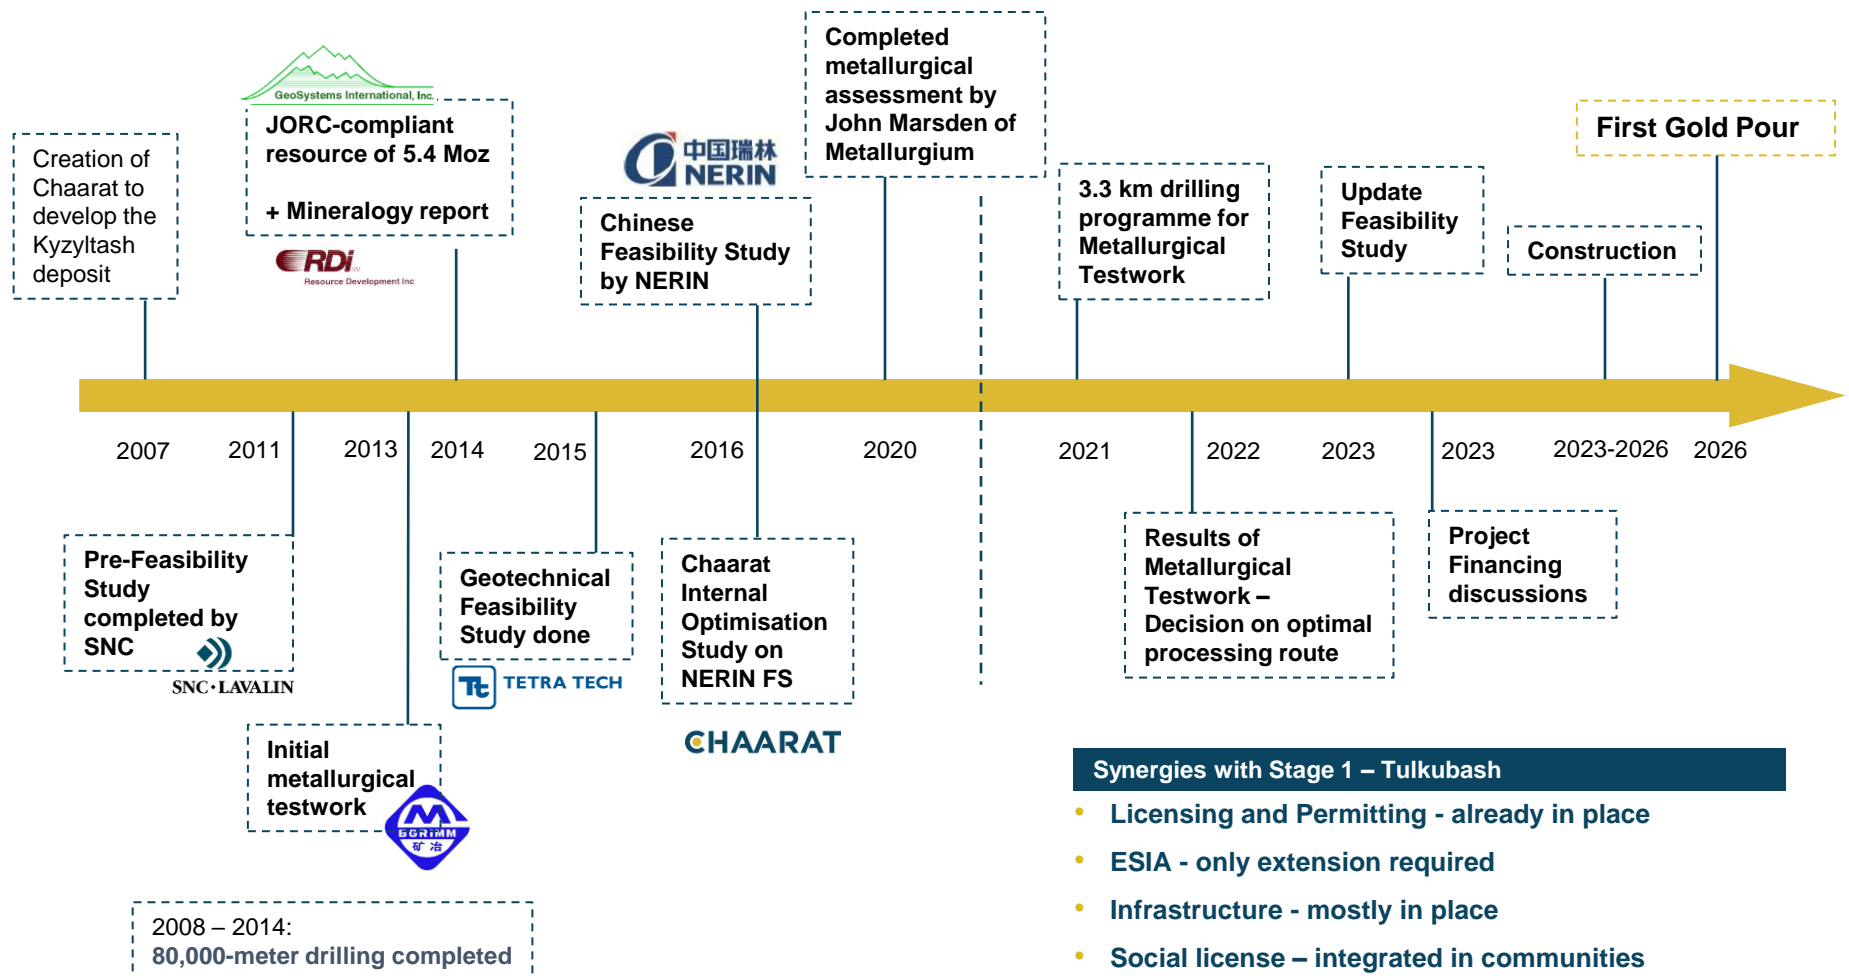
GeoSystems International, Inc.

Creation of Chaarat to develop the Kyzyltash deposit

JORC-compliant resource of 5.4 Moz

+ Mineralogy report

RDi Resource Development Inc

中国瑞林 NERIN

Chinese Feasibility Study by NERIN

Completed metallurgical assessment by John Marsden of Metallurgium

3.3 km drilling programme for Metallurgical Testwork

Update Feasibility Study

First Gold Pour

Construction

2007 2011 2013 2014 2015 2016 2020 2021 2022 2023 2023 2023-2026 2026

Pre-Feasibility Study completed by SNC

SNC·LAVALIN

Geotechnical Feasibility Study done

TETRA TECH

Chaarat Internal Optimisation Study on NERIN FS

CHAARAT

Results of Metallurgical Testwork – Decision on optimal processing route

Project Financing discussions

Initial metallurgical testwork

BGRIMM 矿冶

2008 – 2014:
80,000-meter drilling completed

Synergies with Stage 1 – Tulkubash

• Licensing and Permitting - already in place
• ESIA - only extension required
• Infrastructure - mostly in place
• Social license – integrated in communities